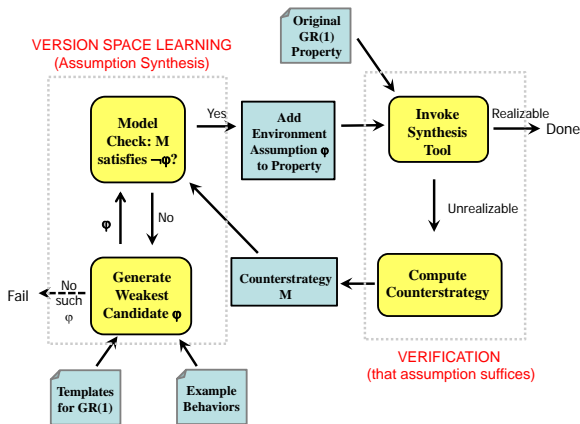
Original GR(1) Property

VERSION SPACE LEARNING
(Assumption Synthesis)

Model Check: M satisfies $\neg\varphi$?

Yes

Add Environment Assumption $\varphi$ to Property

Invoke Synthesis Tool

Realizable

Done

$\varphi$

No

Unrealizable

Fail

No such $\varphi$

Generate Weakest Candidate $\varphi$

Counterstrategy M

Compute Counterstrategy

VERIFICATION
(that assumption suffices)

Templates for GR(1)

Example Behaviors